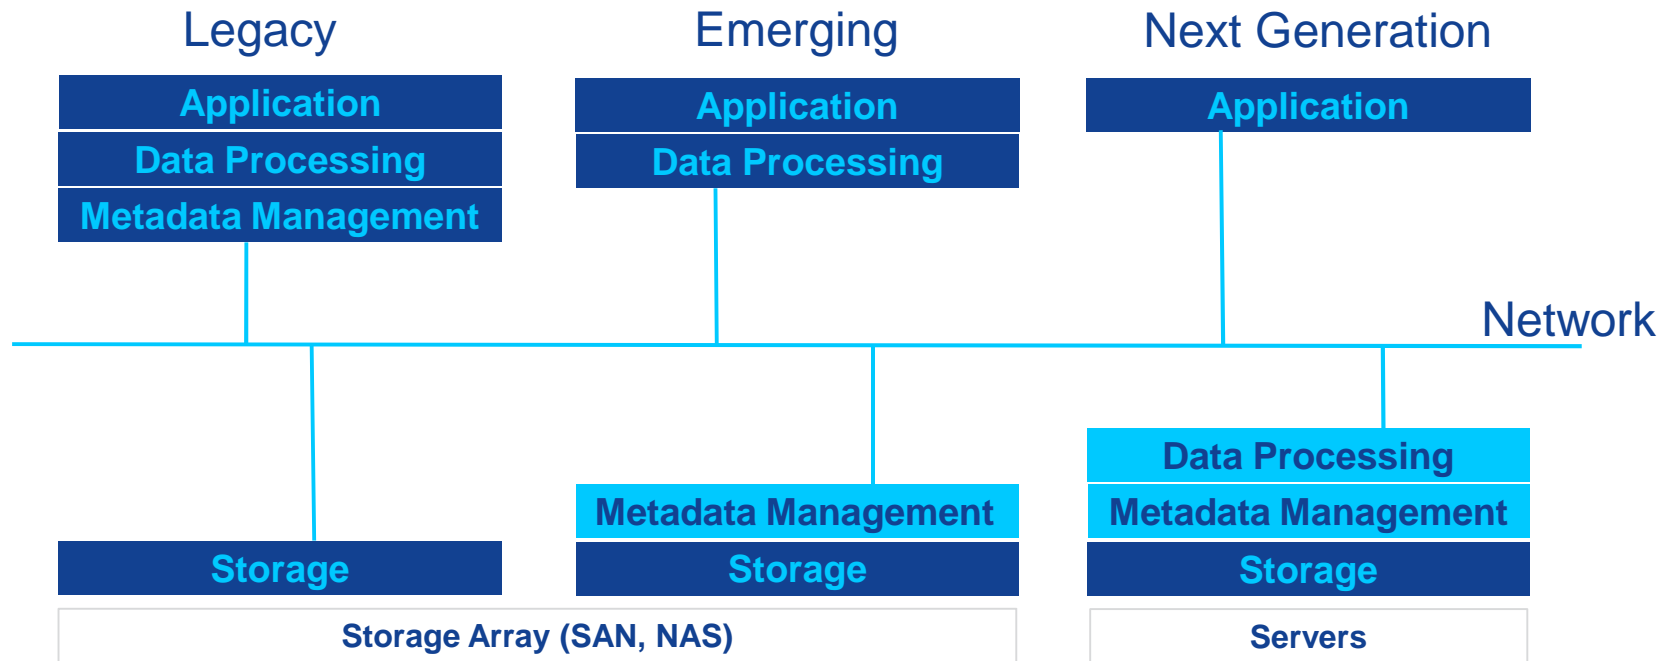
Legacy

Application
Data Processing
Metadata Management

Emerging

Application
Data Processing

Next Generation

Application

Network

Storage

Metadata Management
Storage

Data Processing
Metadata Management
Storage

Storage Array (SAN, NAS)

Servers